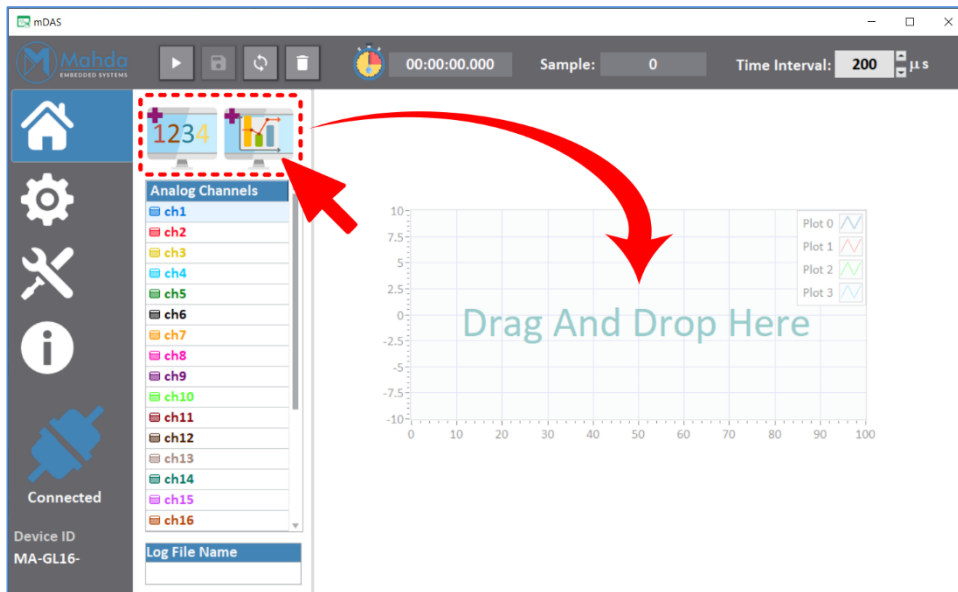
mDAS

Mahda EMBEDDED SYSTEMS

00:00:00.000

Sample: 0

Time Interval: 200 µs

1234

Analog Channels
ch1
ch2
ch3
ch4
ch5
ch6
ch7
ch8
ch9
ch10
ch11
ch12
ch13
ch14
ch15
ch16

Log File Name

Connected

Device ID
MA-GL16-

10
7.5
5
2.5
0
-2.5
-5
-7.5
-10
0 10 20 30 40 50 60 70 80 90 100

Plot 0
Plot 1
Plot 2
Plot 3

Drag And Drop Here